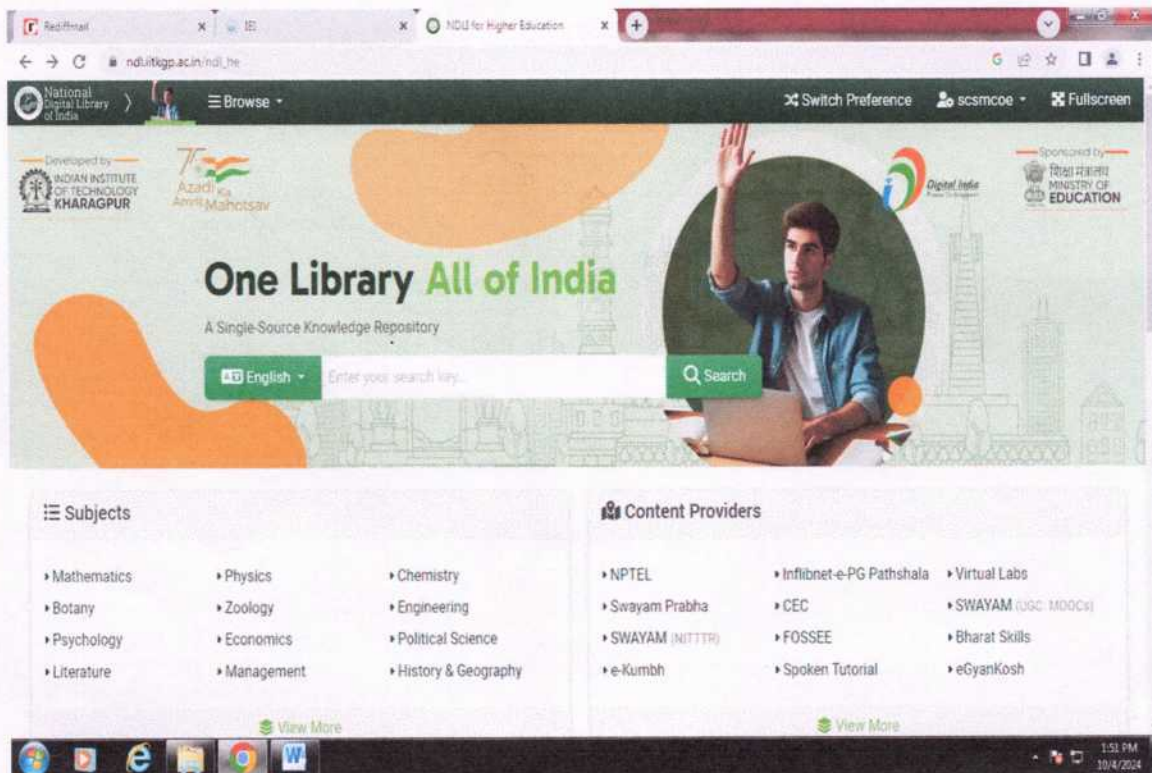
Rediffmail × IEI × NDLI for Higher Education ×

ndl.iitkgp.ac.in/ndl_he

National Digital Library of India

☰ Browse

Switch Preference scsmcoe Fullscreen

Developed by INDIAN INSTITUTE OF TECHNOLOGY KHARAGPUR

75 Azadi Ka Amrit Mahotsav

Digital India

Sponsored by शिक्षा मंत्रालय MINISTRY OF EDUCATION

One Library All of India

A Single-Source Knowledge Repository

English Enter your search key... Search

☰ Subjects

• Mathematics • Physics • Chemistry
• Botany • Zoology • Engineering
• Psychology • Economics • Political Science
• Literature • Management • History & Geography

View More

Content Providers

• NPTEL • Inflibnet-e-PG Pathshala • Virtual Labs
• Swayam Prabha • CEC • SWAYAM (UGC MOOCs)
• SWAYAM (NITTTR) • FOSSEE • Bharat Skills
• e-Kumbh • Spoken Tutorial • eGyanKosh

View More

1:51 PM 10/4/2024